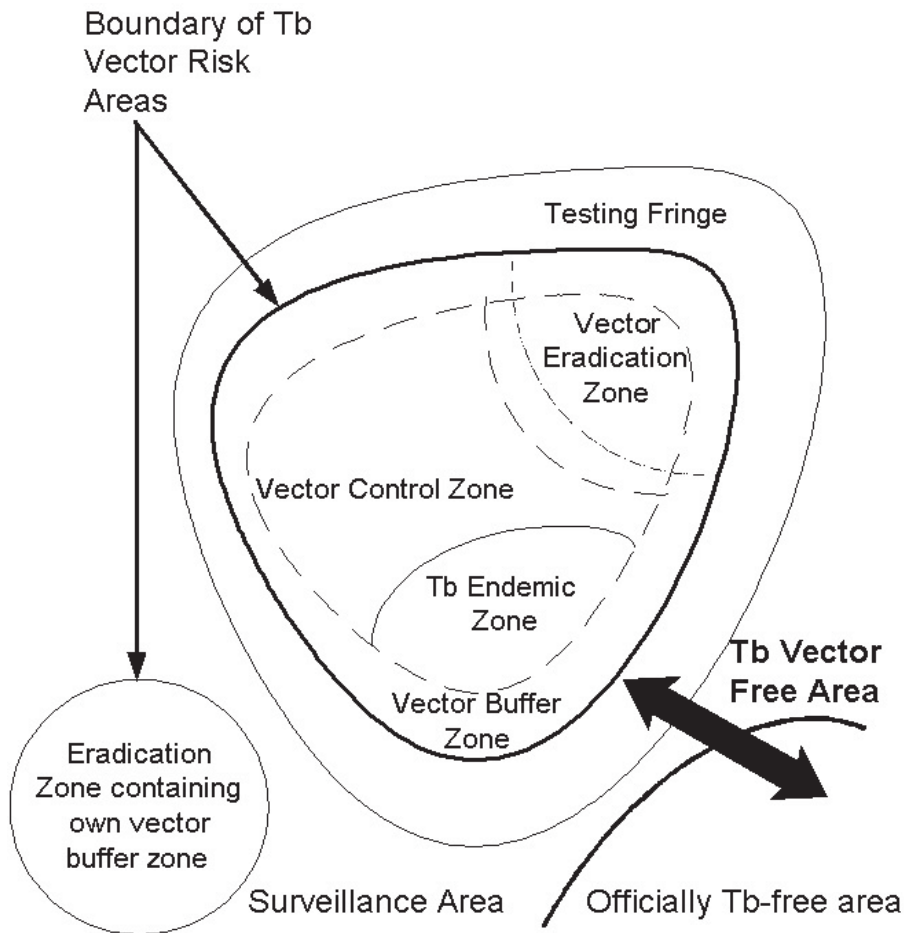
Boundary of Tb Vector Risk Areas

Testing Fringe

Vector Eradication Zone

Vector Control Zone

Tb Endemic Zone

Vector Buffer Zone

**Tb Vector Free Area**

Eradication Zone containing own vector buffer zone

Surveillance Area

Officially Tb-free area